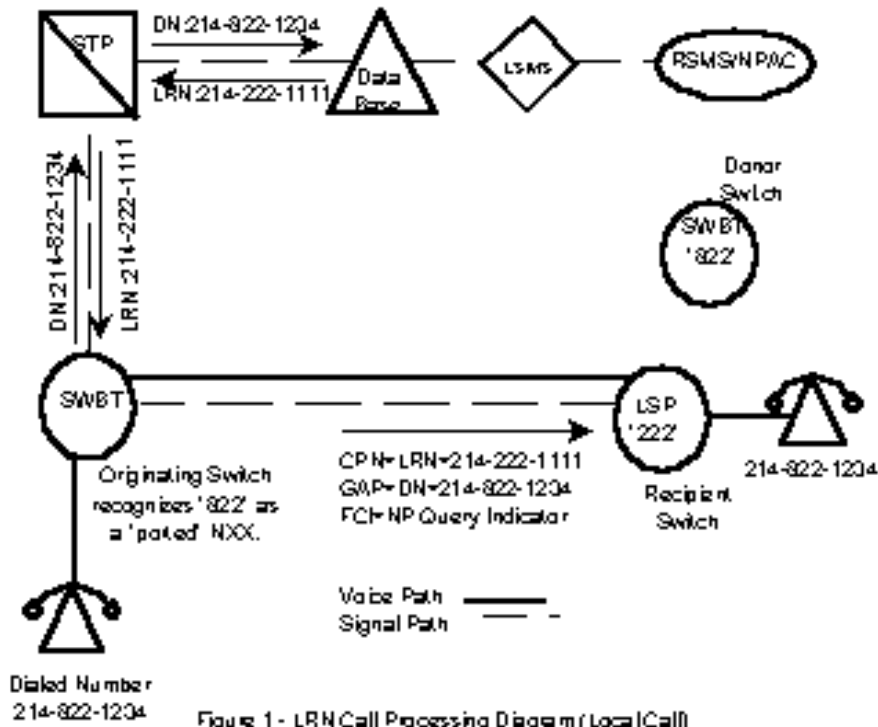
STP

DN 214-822-1234

LRN 214-222-1111

Data Base

LSMS

RSMS/NPAC

DN 214-822-1234

LRN 214-222-1111

Donor Switch

SWBT '822'

SWBT

LSP '222'

214-822-1234

CPN=LRN=214-222-1111
GAP=DN=214-822-1234
FCI=NP Query Indicator

Originating Switch recognizes '822' as a 'ported' NXX.

Recipient Switch

Voice Path
Signal Path

Dialed Number
214-822-1234

Figure 1 - LRN Call Processing Diagram (Local Call)